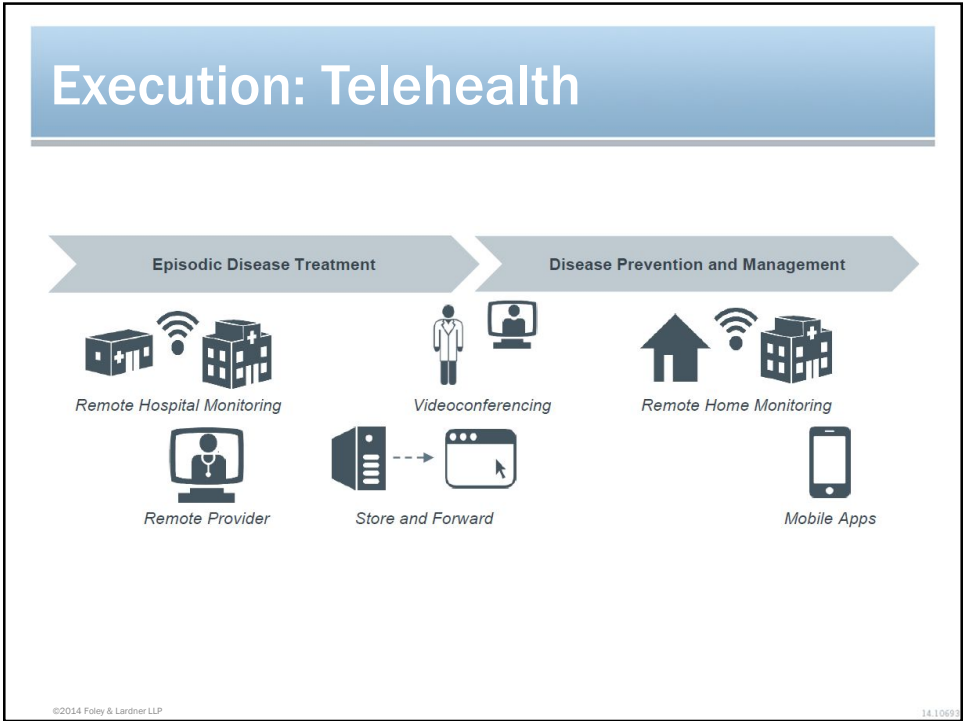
Execution: Telehealth

Episodic Disease Treatment

Disease Prevention and Management

Remote Hospital Monitoring

Videoconferencing

Remote Home Monitoring

Remote Provider

Store and Forward

Mobile Apps

©2014 Foley & Lardner LLP

14.1069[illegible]